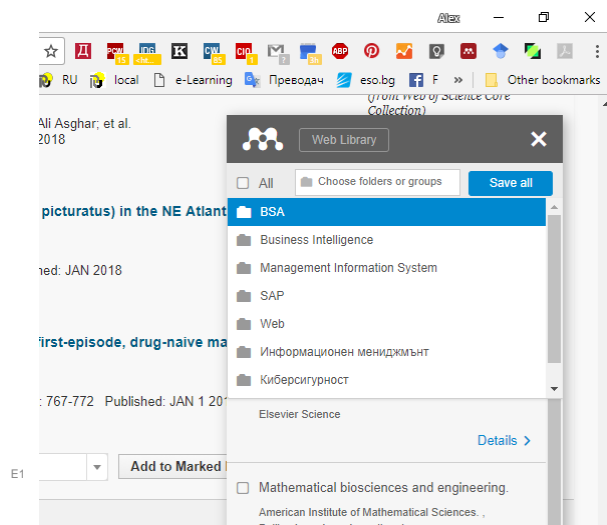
Alex

Д PCW 15 IDG cht... K CW 85 CIO 1 M 7 3h ABP

RU local e-Learning Преводач eso.bg F » Other bookmarks

Ali Asghar; et al.
2018

picturatus) in the NE Atlant

hed: JAN 2018

first-episode, drug-naive ma

: 767-772 Published: JAN 1 201

(from Web of Science Core Collection)

Web Library

All Choose folders or groups Save all

BSA
Business Intelligence
Management Information System
SAP
Web
Информационен мениджмънт
Киберсигурност

Elsevier Science

Details

E1

Add to Marked

Mathematical biosciences and engineering.

American Institute of Mathematical Sciences. ,